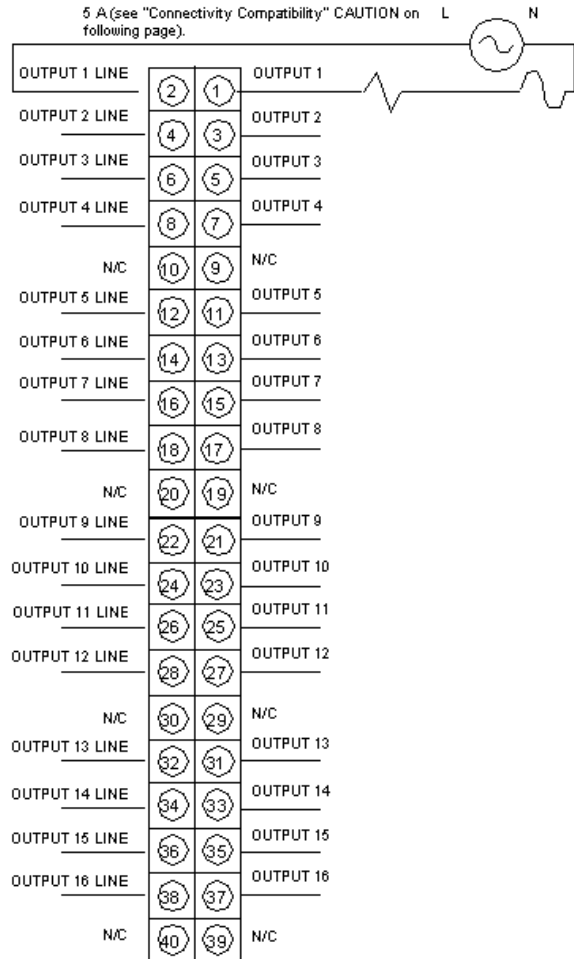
5 A (see "Connectivity Compatibility" CAUTION on following page).

L

N

OUTPUT 1 LINE 2 1 OUTPUT 1

OUTPUT 2 LINE 4 3 OUTPUT 2

OUTPUT 3 LINE 6 5 OUTPUT 3

OUTPUT 4 LINE 8 7 OUTPUT 4

N/C 10 9 N/C

OUTPUT 5 LINE 12 11 OUTPUT 5

OUTPUT 6 LINE 14 13 OUTPUT 6

OUTPUT 7 LINE 16 15 OUTPUT 7

OUTPUT 8 LINE 18 17 OUTPUT 8

N/C 20 19 N/C

OUTPUT 9 LINE 22 21 OUTPUT 9

OUTPUT 10 LINE 24 23 OUTPUT 10

OUTPUT 11 LINE 26 25 OUTPUT 11

OUTPUT 12 LINE 28 27 OUTPUT 12

N/C 30 29 N/C

OUTPUT 13 LINE 32 31 OUTPUT 13

OUTPUT 14 LINE 34 33 OUTPUT 14

OUTPUT 15 LINE 36 35 OUTPUT 15

OUTPUT 16 LINE 38 37 OUTPUT 16

N/C 40 39 N/C